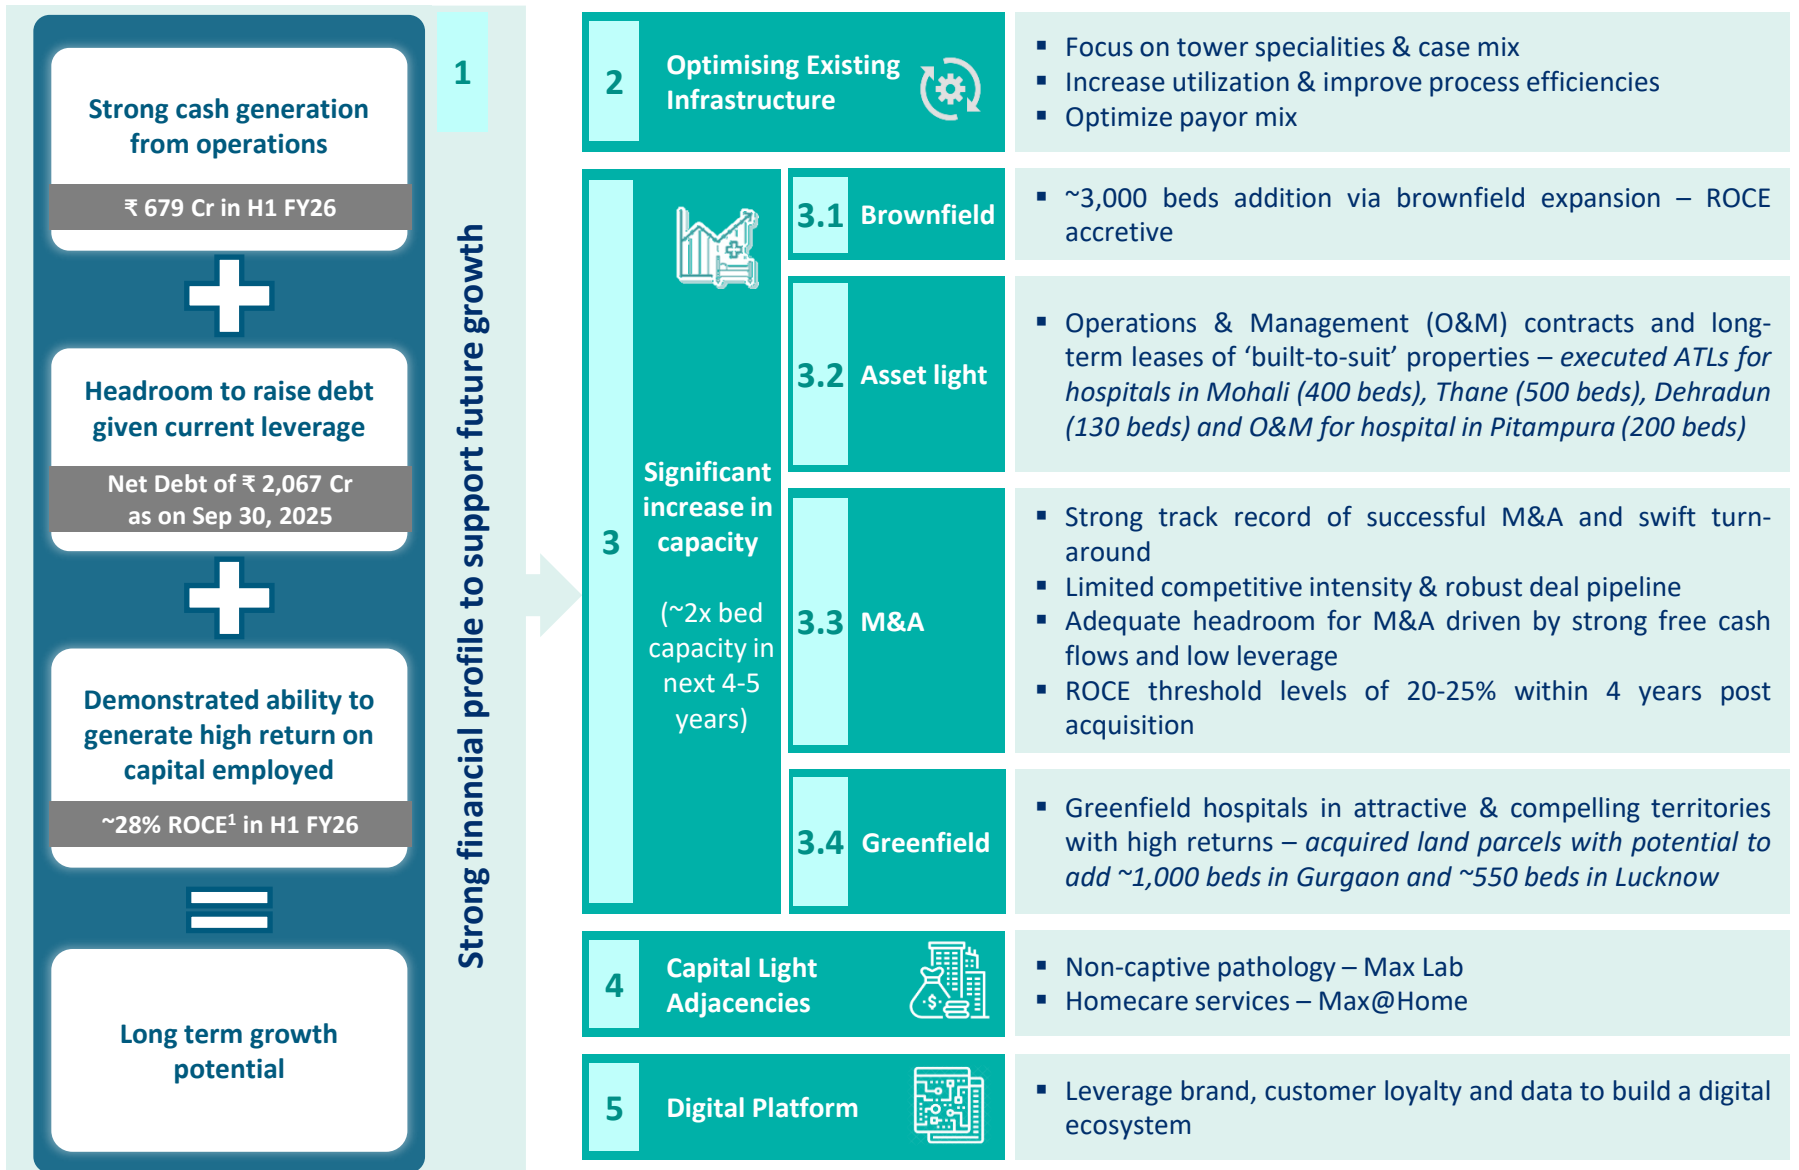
Strong cash generation from operations

₹ 679 Cr in H1 FY26

Headroom to raise debt given current leverage

Net Debt of ₹ 2,067 Cr as on Sep 30, 2025

Demonstrated ability to generate high return on capital employed

~28% ROCE$^1$ in H1 FY26

Long term growth potential

1

Strong financial profile to support future growth

2 Optimising Existing Infrastructure

- Focus on tower specialities & case mix
- Increase utilization & improve process efficiencies
- Optimize payor mix

3 Significant increase in capacity

(~2x bed capacity in next 4-5 years)

3.1 Brownfield

- ~3,000 beds addition via brownfield expansion – ROCE accretive

3.2 Asset light

- Operations & Management (O&M) contracts and long-term leases of 'built-to-suit' properties – *executed ATLs for hospitals in Mohali (400 beds), Thane (500 beds), Dehradun (130 beds) and O&M for hospital in Pitampura (200 beds)*

3.3 M&A

- Strong track record of successful M&A and swift turn-around
- Limited competitive intensity & robust deal pipeline
- Adequate headroom for M&A driven by strong free cash flows and low leverage
- ROCE threshold levels of 20-25% within 4 years post acquisition

3.4 Greenfield

- Greenfield hospitals in attractive & compelling territories with high returns – *acquired land parcels with potential to add ~1,000 beds in Gurgaon and ~550 beds in Lucknow*

4 Capital Light Adjacencies

- Non-captive pathology – Max Lab
- Homecare services – Max@Home

5 Digital Platform

- Leverage brand, customer loyalty and data to build a digital ecosystem